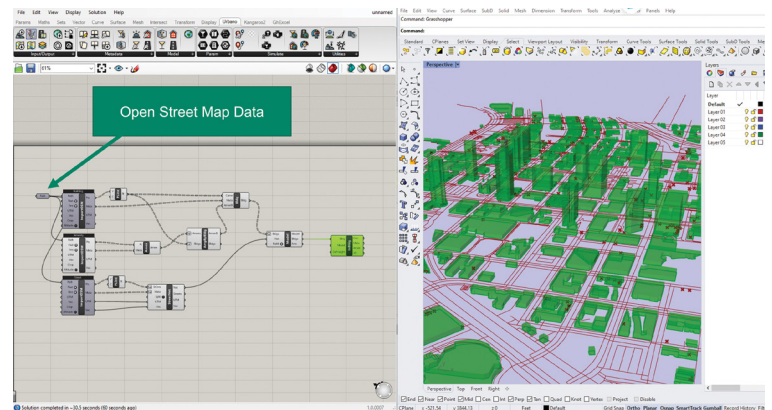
File Edit View Display Solution Help
unnamed
Params Maths Sets Vector Curve Surface Mesh Intersect Transform Display Urbano Kangaroo2 GhExcel
Input/Output Metadata Model Param Simulate Urbano
81%
Open Street Map Data
Solution completed in ~30.5 seconds (60 seconds ago)
1.0.0007

File Edit View Curve Surface SubD Solid Mesh Dimension Transform Tools Analyze Panels Help
Command: Grasshopper
Command:
Standard CPlanes Set View Display Select Viewport Layout Visibility Transform Curve Tools Surface Tools Solid Tools SubD Tools
Perspective
Layers
Layer
Default
Layer 01
Layer 02
Layer 03
Layer 04
Layer 05
Perspective Top Front Right
End Near Point Mid Cen Int Perp Tan Quad Knot Vertex Project Disable
CPlane x -121.54 y 3844.13 z 0 Feet Default Grid Snap Ortho Planar Osnap SmartTrack Gumball Record History Filter